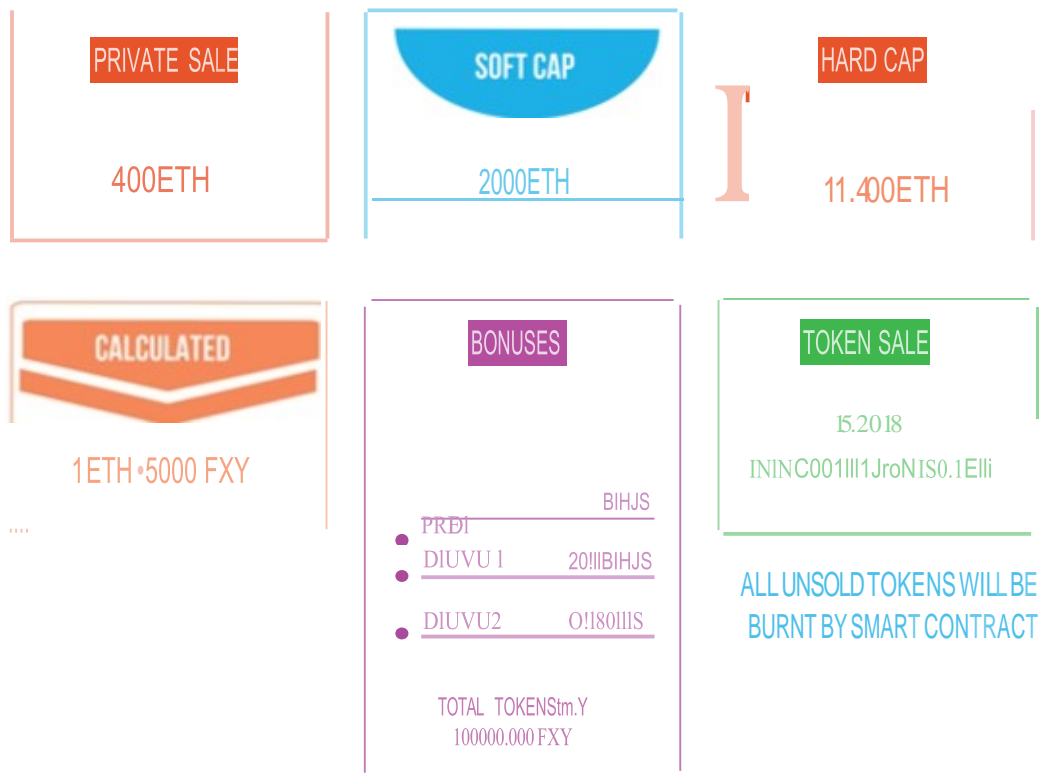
PRIVATE SALE

400ETH

SOFT CAP

2000ETH

HARD CAP

11.400ETH

CALCULATED

1ETH •5000 FXY

BONUSES

BIHJS

PRĐI

DIUVU l 20!!lBIHJS

DIUVU2 O!180lllS

TOTAL TOKENStm.Y

100000.000 FXY

TOKEN SALE

15.2018

ININC001lll1JroNIS0.1Elli

ALL UNSOLD TOKENS WILL BE BURNT BY SMART CONTRACT